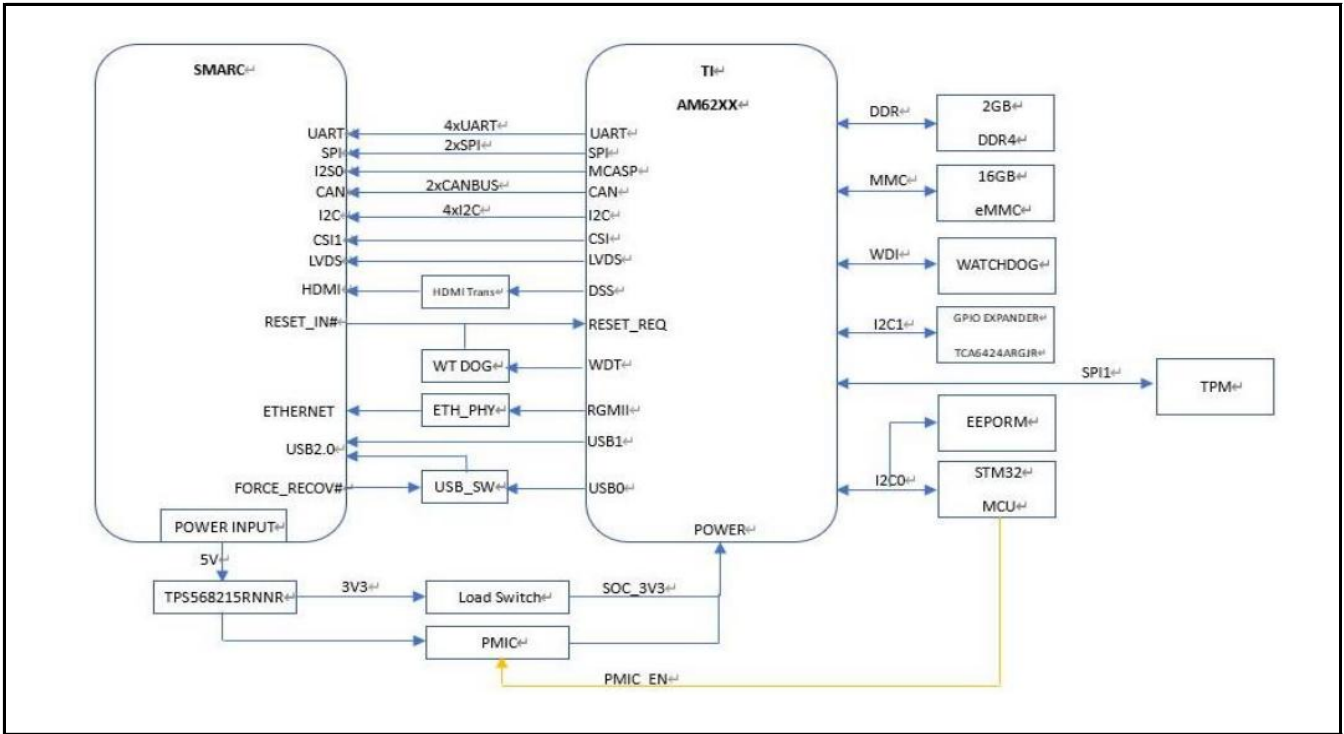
SMARC↵

UART
SPI
I2S0
CAN
I2C
CSI1
LVDS
HDMI
RESET_IN#
ETHERNET
USB2.0
FORCE_RECOV#
POWER INPUT

4xUART↵
2xSPI↵
2xCANBUS↵
4xI2C↵
HDMI Trans↵
WT DOG↵
ETH_PHY↵
USB_SW↵

TI↵
AM62XX↵

UART↵
SPI↵
MCASP↵
CAN↵
I2C↵
CSI↵
LVDS↵
DSS↵
RESET_REQ
WDT↵
RGMII↵
USB1↵
USB0↵
POWER↵

DDR↵
2GB↵
DDR4↵
MMC↵
16GB↵
eMMC↵
WDI↵
WATCHDOG↵
I2C1↵
GPIO EXPANDER↵
TCA6424ARGJR↵
SPI1↵
TPM↵
EEPORM↵
I2C0↵
STM32↵
MCU↵

5V↵
TPS568215RNNR↵
3V3↵
Load Switch↵
SOC_3V3↵
PMIC↵
PMIC_EN↵